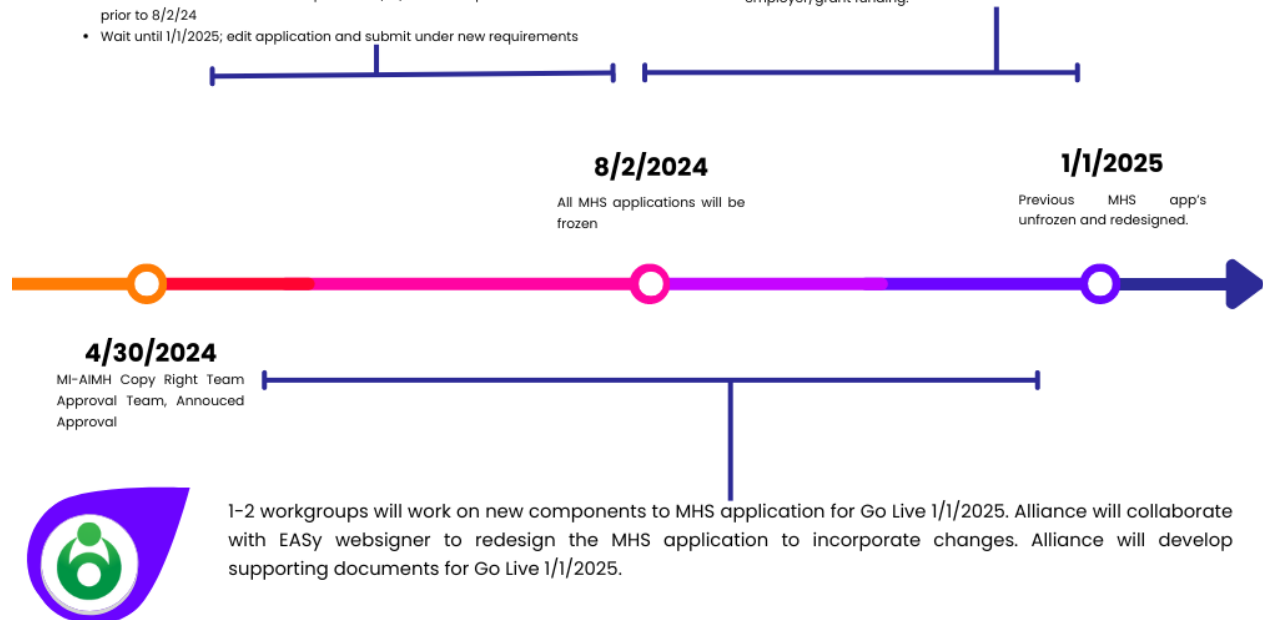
prior to 8/2/24

- Wait until 1/1/2025; edit application and submit under new requirements

employer/grant funding.

8/2/2024

All MHS applications will be frozen

1/1/2025

Previous MHS app's unfrozen and redesigned.

4/30/2024

MI-AIMH Copy Right Team Approval Team, Annouced Approval

1-2 workgroups will work on new components to MHS application for Go Live 1/1/2025. Alliance will collaborate with EASy websigner to redesign the MHS application to incorporate changes. Alliance will develop supporting documents for Go Live 1/1/2025.